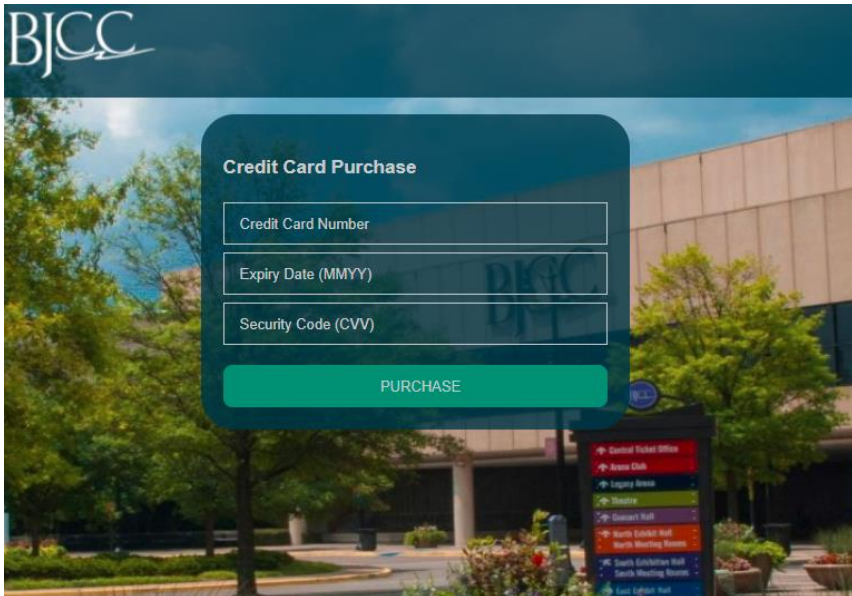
BJCC

Credit Card Purchase

Credit Card Number

Expiry Date (MMYY)

Security Code (CVV)

PURCHASE

BJCC

BJCC

Central Ticket Office
Arena Club
Legacy Arena
Theatre
Concert Hall
North Exhibit Hall
North Meeting Rooms
South Exhibition Hall
South Meeting Rooms
East Exhibit Hall